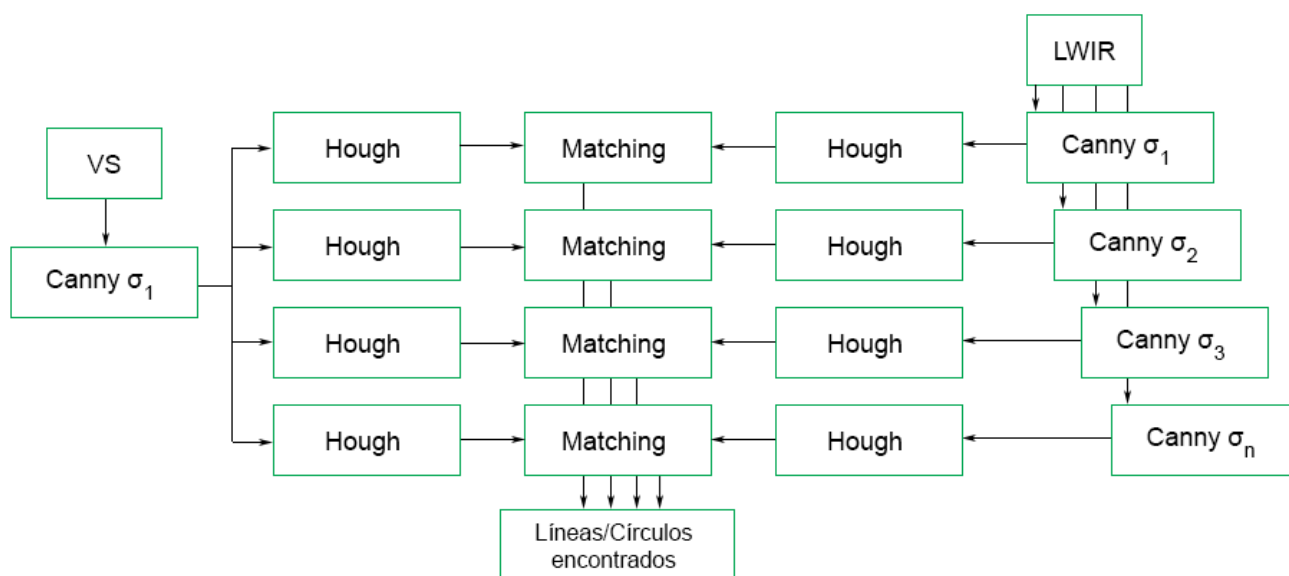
LWIR

VS

Hough

Matching

Hough

Canny $\sigma_1$

Canny $\sigma_1$

Hough

Matching

Hough

Canny $\sigma_2$

Hough

Matching

Hough

Canny $\sigma_3$

Hough

Matching

Hough

Canny $\sigma_n$

Líneas/Círculos encontrados